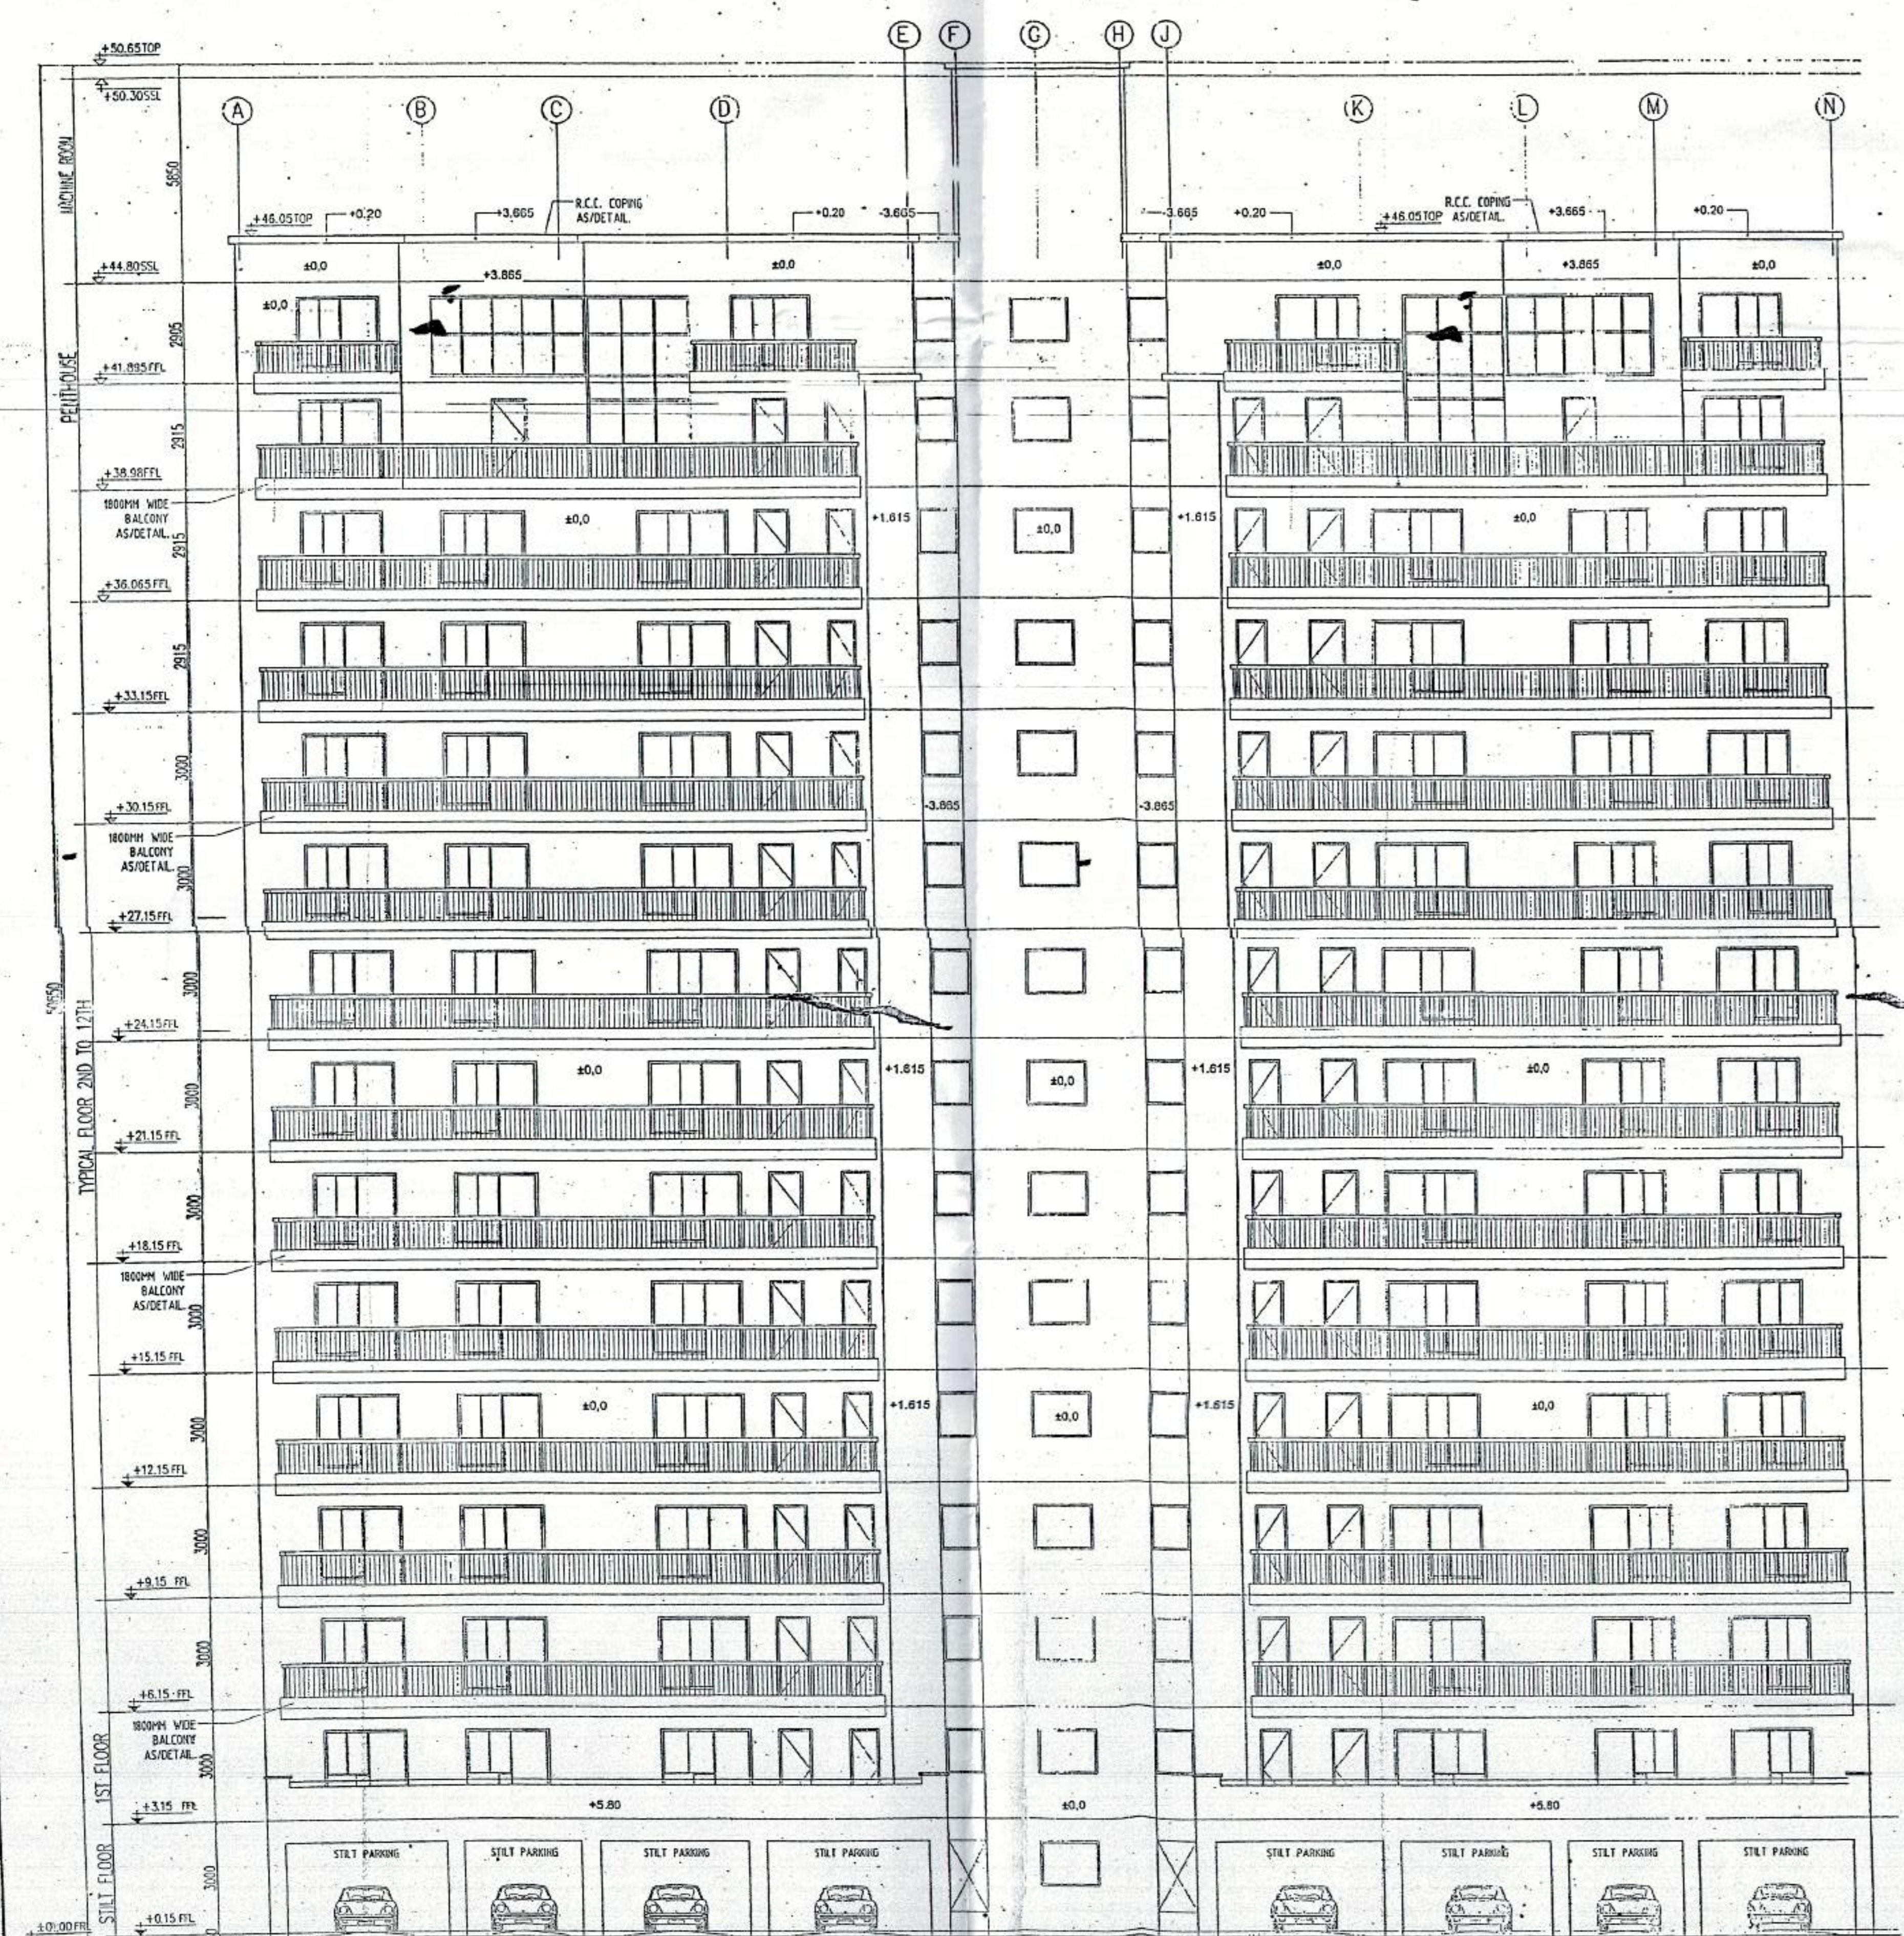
E F G H J

+50.65TOP
+50.30SSL
MACHINE ROOM
5850

A B C D K L M N

+46.05TOP +0.20 +3.665 R.C.C. COPING AS/DETAIL. +0.20 -3.665
-3.665 +0.20 +46.05TOP R.C.C. COPING AS/DETAIL. +3.665 +0.20

+44.80SSL
±0,0 +3.865 ±0,0 ±0,0 +3.865 ±0,0
±0,0
2905
+41.895FFL
PENTHOUSE
2915
+38.98FFL
1800MM WIDE BALCONY AS/DETAIL.
2915
±0,0 +1.615 ±0,0 +1.615 ±0,0
+36.065FFL
2915
+33.15FFL
3000
+30.15FFL
-3.865 -3.865
1800MM WIDE BALCONY AS/DETAIL.
3000
+27.15FFL
3000
+24.15FFL
50650
TYPICAL FLOOR 2ND TO 12TH
3000
±0,0 +1.615 ±0,0 +1.615 ±0,0
+21.15FFL
3000
+18.15FFL
1800MM WIDE BALCONY AS/DETAIL.
+15.15FFL
3000
±0,0 +1.615 ±0,0 +1.615 ±0,0
+12.15FFL
3000
+9.15 FFL
3000
+6.15 FFL
1800MM WIDE BALCONY AS/DETAIL.
1ST FLOOR
3000
+3.15 FFL
+5.80 ±0,0 +5.80
STILT FLOOR
3000
STILT PARKING STILT PARKING STILT PARKING STILT PARKING
STILT PARKING STILT PARKING STILT PARKING STILT PARKING
±0.00FFL +0.15FFL